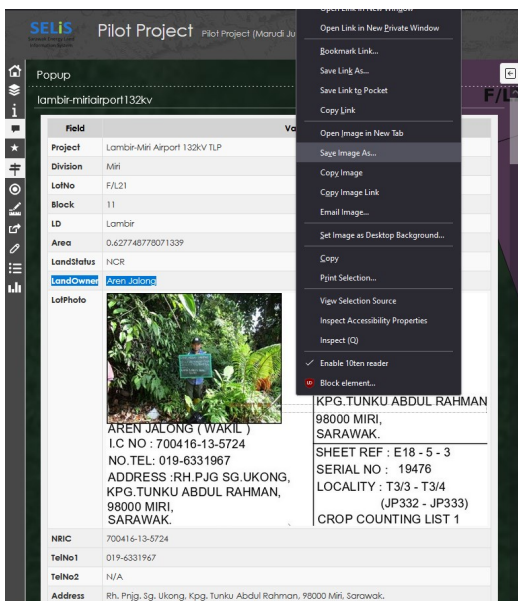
SELiS
Pilot Project Pilot Project (Marudi Ju

Popup
lambir-miriairport132kv

| Field | Va |
|---|---|
| Project | Lambir-Miri Airport 132kV TLP |
| Division | Miri |
| LotNo | F/L21 |
| Block | 11 |
| LD | Lambir |
| Area | 0.627748778071339 |
| LandStatus | NCR |
| LandOwner | Aren Jalong |
| LotPhoto | AREN JALONG ( WAKIL ) I.C NO : 700416-13-5724 NO.TEL: 019-6331967 ADDRESS :RH.PJG SG.UKONG, KPG.TUNKU ABDUL RAHMAN, 98000 MIRI, SARAWAK. KPG.TUNKU ABDUL RAHMAN 98000 MIRI, SARAWAK. SHEET REF : E18 - 5 - 3 SERIAL NO : 19476 LOCALITY : T3/3 - T3/4 (JP332 - JP333) CROP COUNTING LIST 1 |
| NRIC | 700416-13-5724 |
| TelNo1 | 019-6331967 |
| TelNo2 | N/A |
| Address | Rh. Pnjg. Sg. Ukong, Kpg. Tunku Abdul Rahman, 98000 Miri, Sarawak. |

F/L

Open Link in New Window
Open Link in New Private Window
Bookmark Link...
Save Link As...
Save Link to Pocket
Copy Link
Open Image in New Tab
Save Image As...
Copy Image
Copy Image Link
Email Image...
Set Image as Desktop Background...
Copy
Print Selection...
View Selection Source
Inspect Accessibility Properties
Inspect (Q)
Enable 10ten reader
Block element...